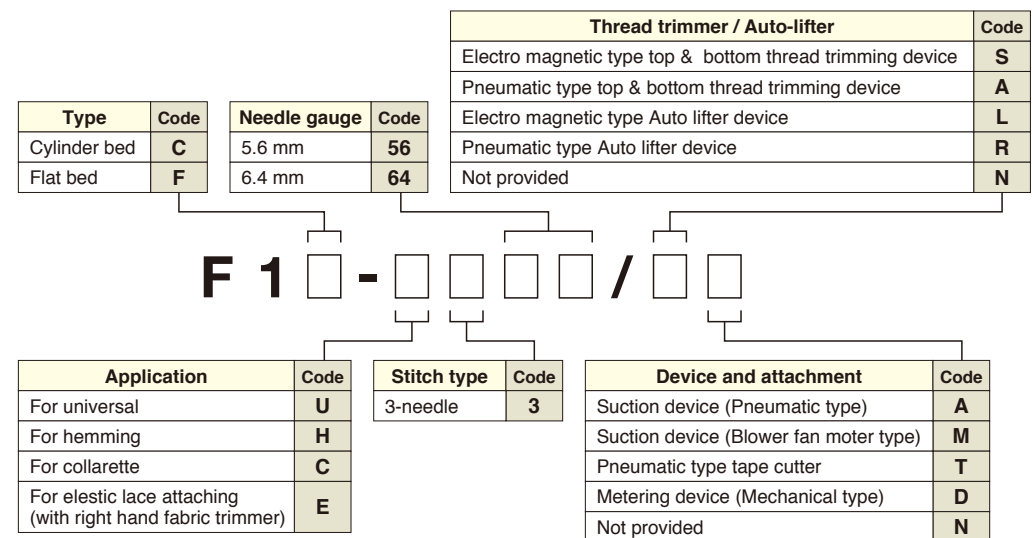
| Thread trimmer / Auto-lifter | Code |
|---|---|
| Electro magnetic type top & bottom thread trimming device | S |
| Pneumatic type top & bottom thread trimming device | A |
| Electro magnetic type Auto lifter device | L |
| Pneumatic type Auto lifter device | R |
| Not provided | N |

| Type | Code |
|---|---|
| Cylinder bed | C |
| Flat bed | F |

| Needle gauge | Code |
|---|---|
| 5.6 mm | 56 |
| 6.4 mm | 64 |

F 1 □ - □ □ □ □ / □ □

| Application | Code |
|---|---|
| For universal | U |
| For hemming | H |
| For collarette | C |
| For elestic lace attaching (with right hand fabric trimmer) | E |

| Stitch type | Code |
|---|---|
| 3-needle | 3 |

| Device and attachment | Code |
|---|---|
| Suction device (Pneumatic type) | A |
| Suction device (Blower fan moter type) | M |
| Pneumatic type tape cutter | T |
| Metering device (Mechanical type) | D |
| Not provided | N |